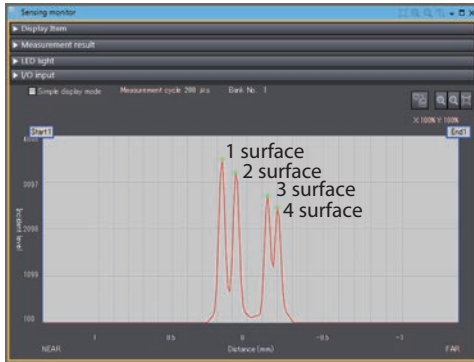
Sensing monitor
▶ Display Item
▶ Measurement result
▶ LED light
▶ I/O input
Simple display mode Measurement cycle 200 μs Bank No. 1
X 100% Y 100%
Start1
End1
4095
3097
2098
1099
100
Incident level
1 surface
2 surface
3 surface
4 surface
1
0.5
0
-0.5
-1
NEAR
Distance (mm)
FAR